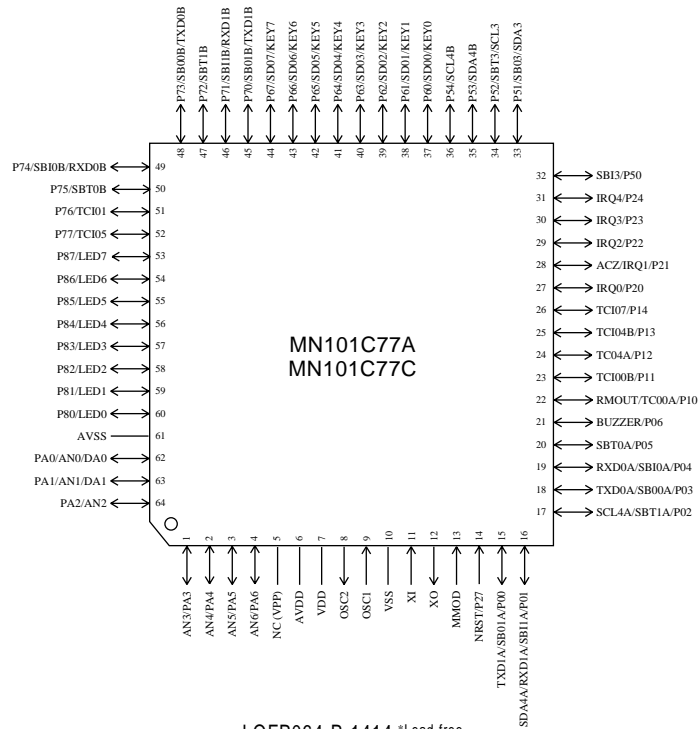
P73/SB00B/TXD0B
48
P72/SBT1B
47
P71/SBI1B/RXD1B
46
P70/SB01B/TXD1B
45
P67/SD07/KEY7
44
P66/SD06/KEY6
43
P65/SD05/KEY5
42
P64/SD04/KEY4
41
P63/SD03/KEY3
40
P62/SD02/KEY2
39
P61/SD01/KEY1
38
P60/SD00/KEY0
37
P54/SCL4B
36
P53/SDA4B
35
P52/SBT3/SCL3
34
P51/SB03/SDA3
33

P74/SBI0B/RXD0B 49
P75/SBT0B 50
P76/TCI01 51
P77/TCI05 52
P87/LED7 53
P86/LED6 54
P85/LED5 55
P84/LED4 56
P83/LED3 57
P82/LED2 58
P81/LED1 59
P80/LED0 60
AVSS 61
PA0/AN0/DA0 62
PA1/AN1/DA1 63
PA2/AN2 64

32 SBI3/P50
31 IRQ4/P24
30 IRQ3/P23
29 IRQ2/P22
28 ACZ/IRQ1/P21
27 IRQ0/P20
26 TCI07/P14
25 TCI04B/P13
24 TC04A/P12
23 TCI00B/P11
22 RMOUT/TC00A/P10
21 BUZZER/P06
20 SBT0A/P05
19 RXD0A/SBI0A/P04
18 TXD0A/SB00A/P03
17 SCL4A/SBT1A/P02

MN101C77A
MN101C77C

1 AN3/PA3
2 AN4/PA4
3 AN5/PA5
4 AN6/PA6
5 NC (VPP)
6 AVDD
7 VDD
8 OSC2
9 OSC1
10 VSS
11 XI
12 XO
13 MMOD
14 NRST/P27
15 TXD1A/SB01A/P00
16 SDA4A/RXD1A/SBI1A/P01

LQFP064-P-1414 *Lead-free